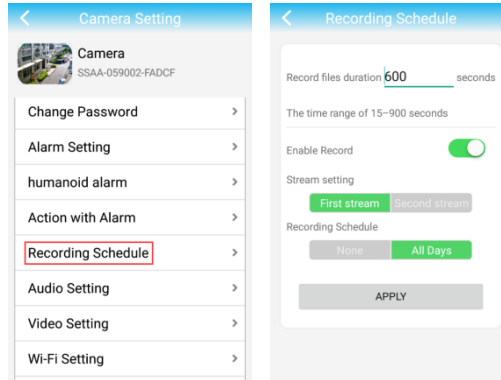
Camera Setting

Camera
SSAA-059002-FADCF

Change Password >
Alarm Setting >
humanoid alarm >
Action with Alarm >
Recording Schedule >
Audio Setting >
Video Setting >
Wi-Fi Setting >

Recording Schedule

Record files duration 600 seconds

The time range of 15~900 seconds

Enable Record

Stream setting

First stream Second stream

Recording Schedule

None All Days

APPLY